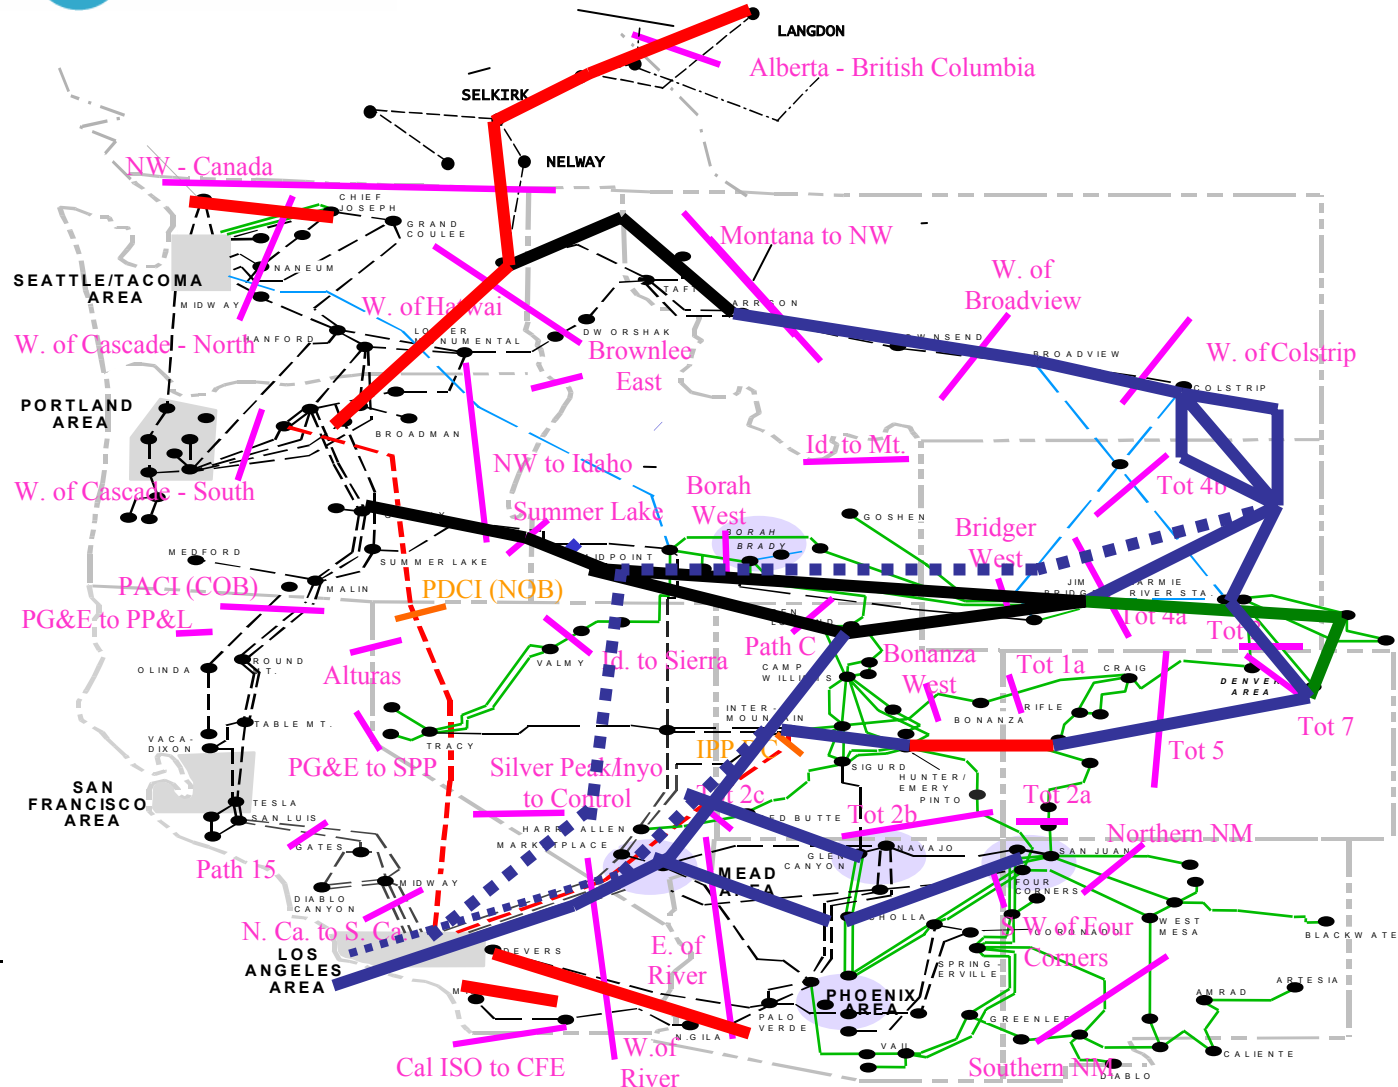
LANGDON
Alberta - British Columbia
SELKIRK
NELWAY
NW - Canada
CHIEF JOSEPH
GRAND COULEE
Montana to NW
W. of Broadview
SEATTLE/TACOMA AREA
NANEUM
MIDWAY
W. of Hatwai
TAFT
GARRISON
DWORSHAK
LOWER MONUMENTAL
W. of Cascade - North
HANFORD
Brownlee East
TOWNSEND
BROADVIEW
W. of Colstrip
COLSTRIP
PORTLAND AREA
BROADMAN
Id. to Mt.
NW to Idaho
Tot 4b
W. of Cascade - South
Borah West
Summer Lake
BORAH
BRADY
GOSHEN
Bridger West
MEDFORD
SUMMER LAKE
MIDPOINT
PACI (COB)
PDCI (NOB)
MALIN
JIM BRIDGER
LARAMIE RIVER STA.
Tot 4a
Tot 3
PG&E to PP&L
Path C
Id. to Sierra
Bonanza West
Tot 1a
CRAIG
VALMY
CAMP WILLIAMS
DENVER AREA
OLINDA
ROUND MT.
Alturas
INTERMOUNTAIN
RIFLE
BONANZA
Tot 7
TABLE MT.
TRACY
IPP DC
Tot 5
VACA-DIXON
PG&E to SPP
Silver Peak/Inyo to Control
SIGURD
HUNTER/EMERY
PINTO
Tot 2a
SAN FRANCISCO AREA
TESLA
Tot 2c
RED BUTTE
Tot 2b
SAN LUIS
HARRY ALLEN
Northern NM
GATES
MARKETPLACE
NAVAJO
SAN JUAN
Path 15
MEAD AREA
GLEN CANYON
FOUR CORNERS
MIDWAY
DIABLO CANYON
CHOLLA
W. of Four Corners
CORONADO
WEST MESA
N. Ca. to S. Ca.
BLACKWATER
LOS ANGELES AREA
DEVERS
E. of River
SPRINGERVILLE
PHOENIX AREA
ARTESIA
AMRAD
PALO VERDE
GREENLEE
Cal ISO to CFE
W. of River
N.GILA
VAIL
Southern NM
CALIENTE
DIABLO